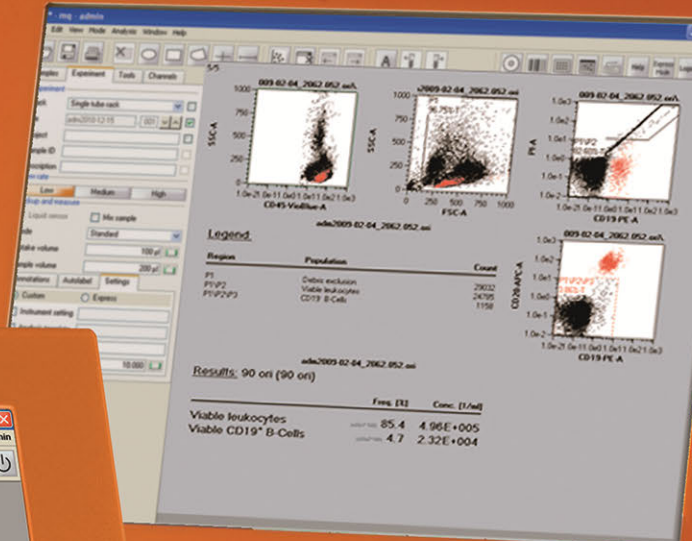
mq - admin

Edit View Mode Analysis Window Help

Samples Experiment Tools Channels

Single tube rack

adm2010-12-15 001

Low Medium High

Liquid sensor Mix sample

Standard

Intake volume 100 µl

Sample volume 200 µl

Annotations Autolabel Settings

Custom Express

Instrument setting

10.000

5/5

009-02-04_2062.052.mi

SSC-A

CD45-VioBlue-A

adm2009-02-04_2062.052.mi

P1

SSC-A

FSC-A

009-02-04_2062.052.mi

P1\P2

PI-A

CD19-PE-A

009-02-04_2062.052.mi

P1\P2\P3

CD20-APC-A

CD19-PE-A

adm2009-02-04_2062.052.mi

Legend:

| Region | Population | Count |
|---|---|---|
| P1 | Debris exclusion | 29032 |
| P1\P2 | Viable leukocytes | 24795 |
| P1\P2\P3 | CD19+ B-Cells | 1158 |

adm2009-02-04_2062.052.mi

Results: 90 ori (90 ori)

| | Freq. [%] | Conc. [1/ml] |
|---|---|---|
| Viable leukocytes | 85.4 | 4.96E+005 |
| Viable CD19+ B-Cells | 4.7 | 2.32E+004 |

min